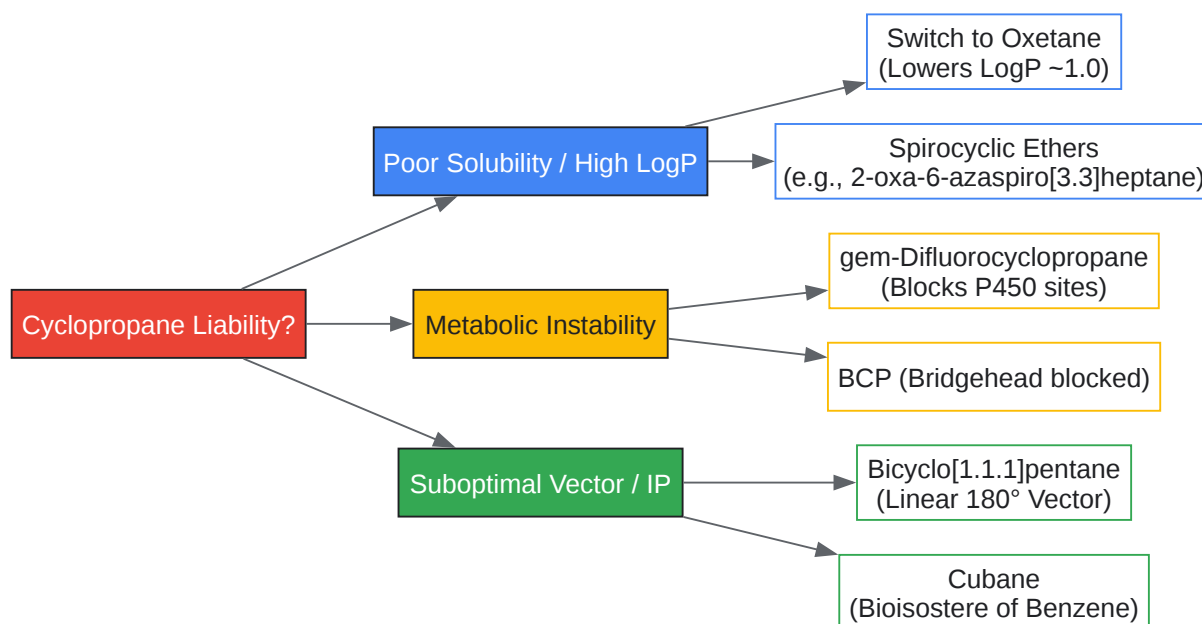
Cyclopropane Liability?

Poor Solubility / High LogP

Switch to Oxetane (Lowers LogP ~1.0)

Spirocyclic Ethers (e.g., 2-oxa-6-azaspiro[3.3]heptane)

Metabolic Instability

gem-Difluorocyclopropane (Blocks P450 sites)

BCP (Bridgehead blocked)

Suboptimal Vector / IP

Bicyclo[1.1.1]pentane (Linear 180° Vector)

Cubane (Bioisostere of Benzene)